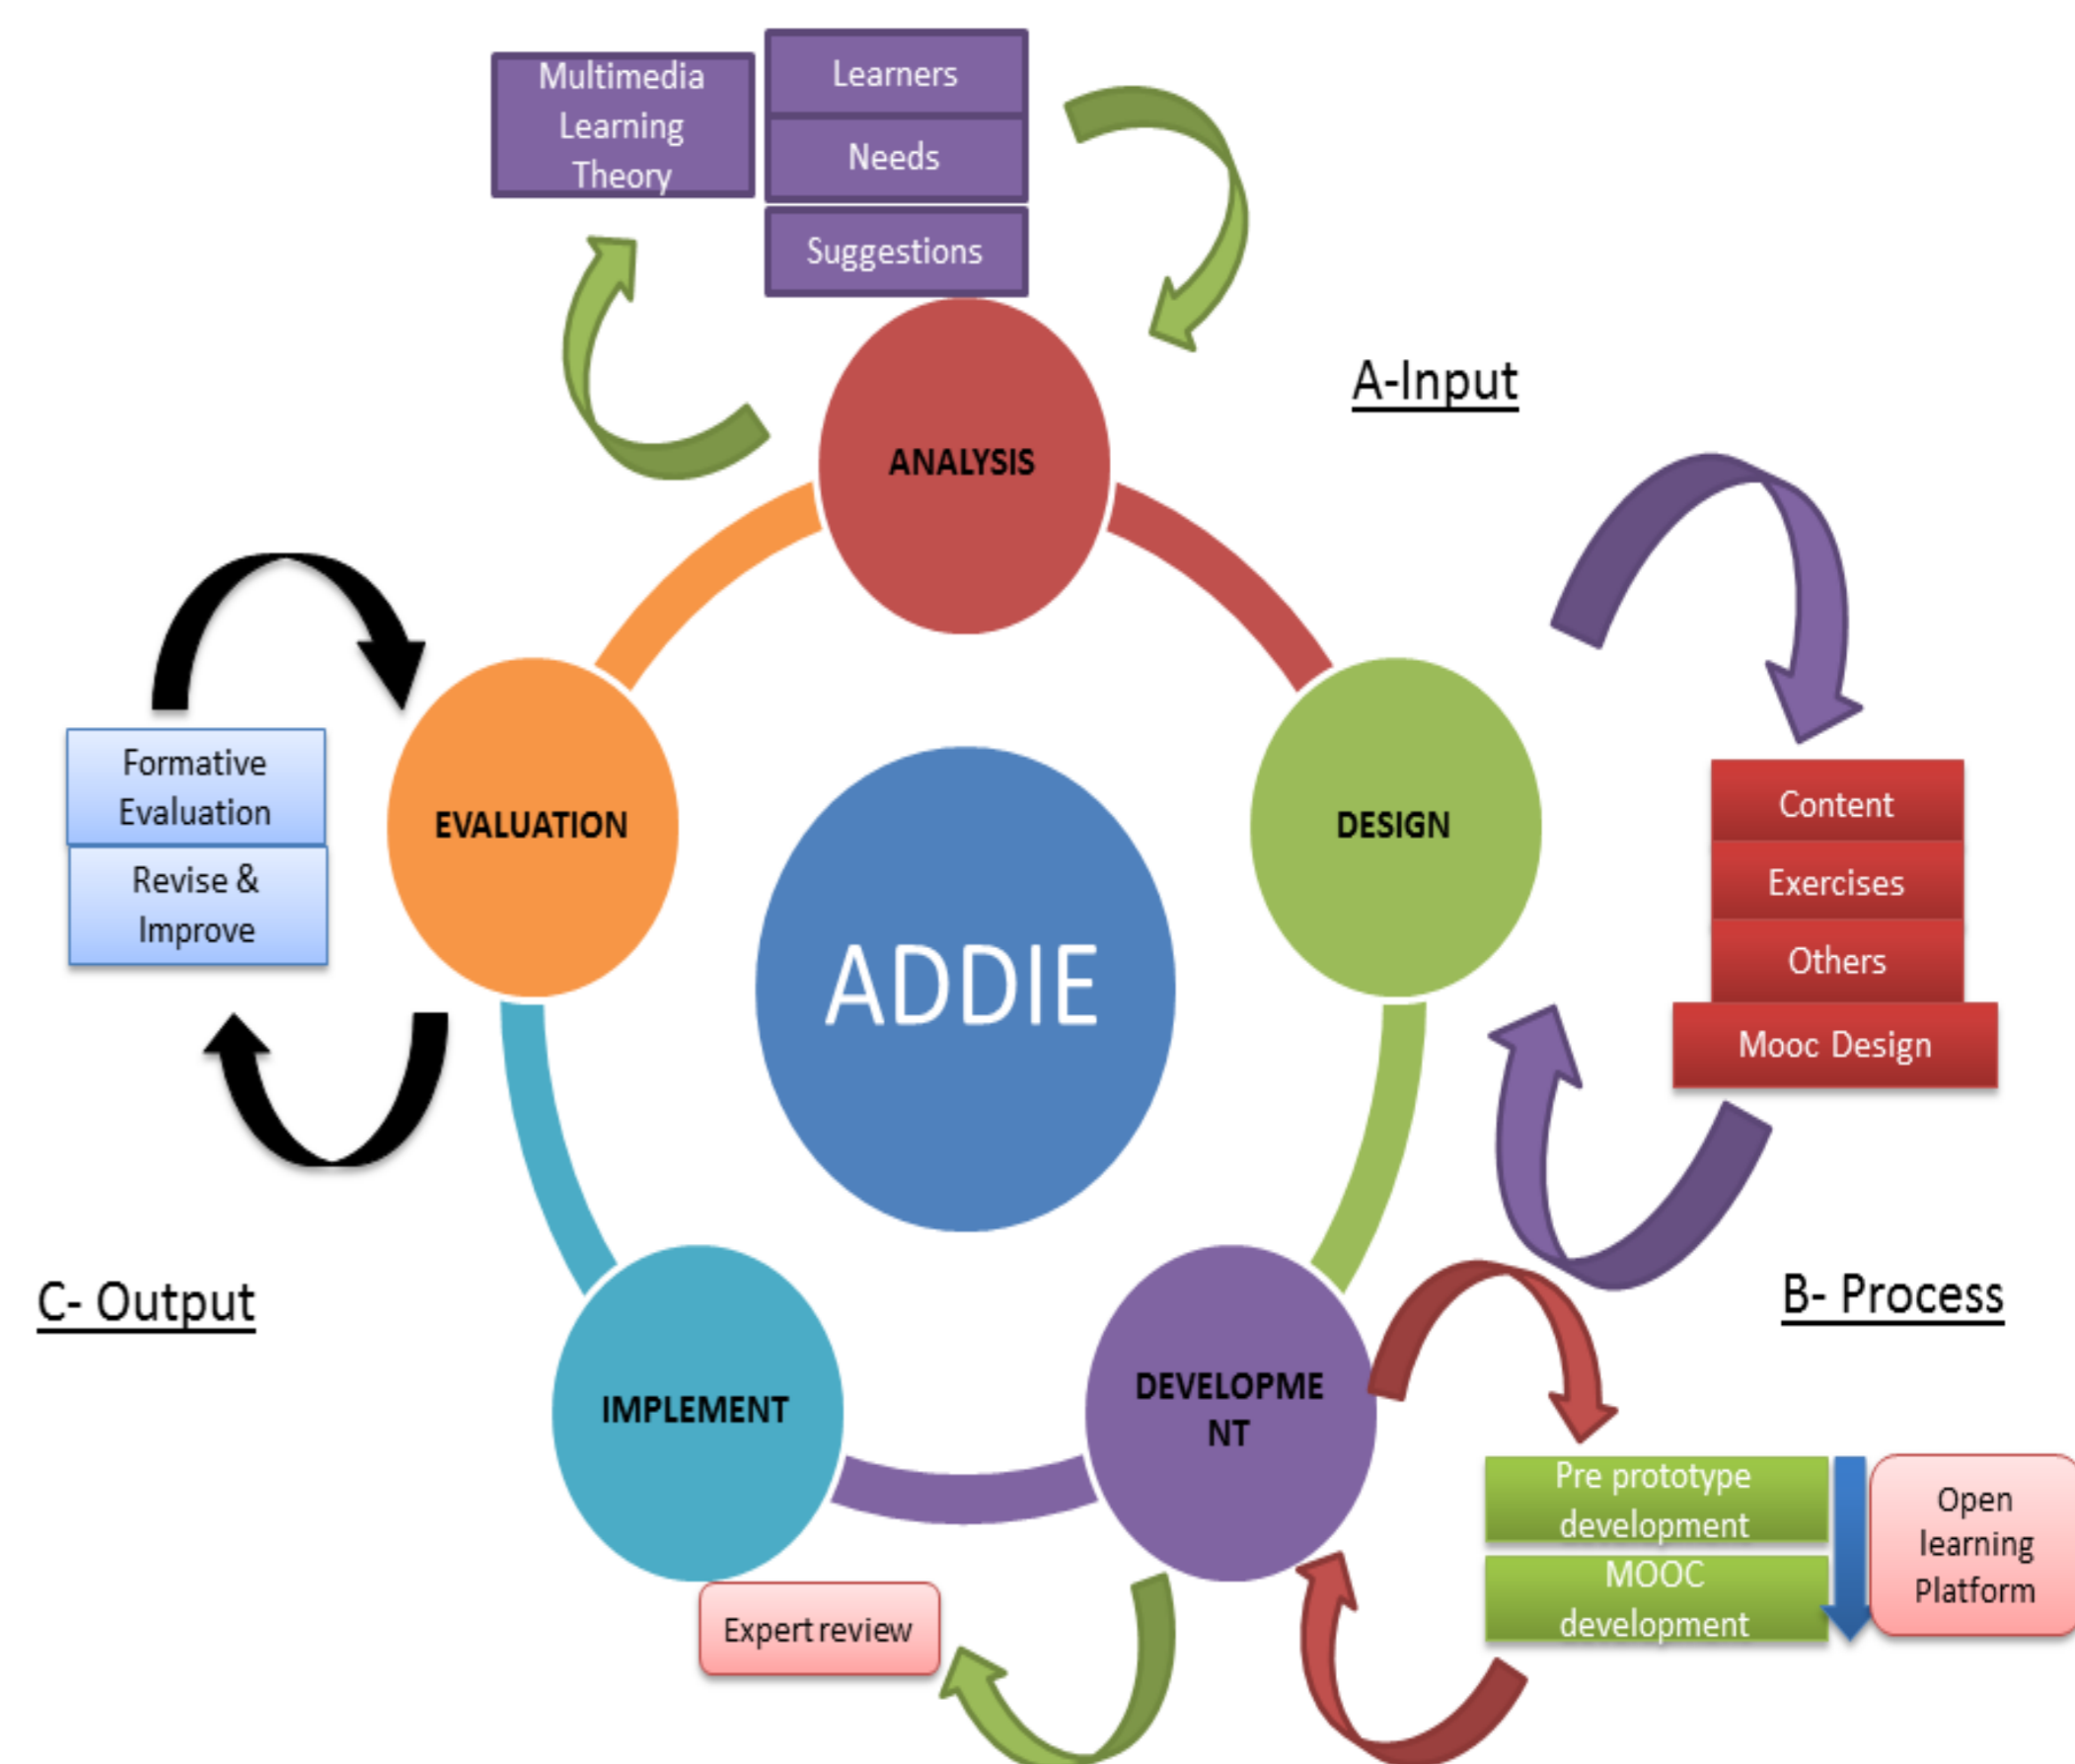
Multimedia Learning Theory

Learners

Needs

Suggestions

A-Input

ANALYSIS

EVALUATION

DESIGN

ADDIE

Formative Evaluation

Revise & Improve

Content

Exercises

Others

Mooc Design

C- Output

B- Process

IMPLEMENT

DEVELOPME NT

Pre prototype development

MOOC development

Open learning Platform

Expert review